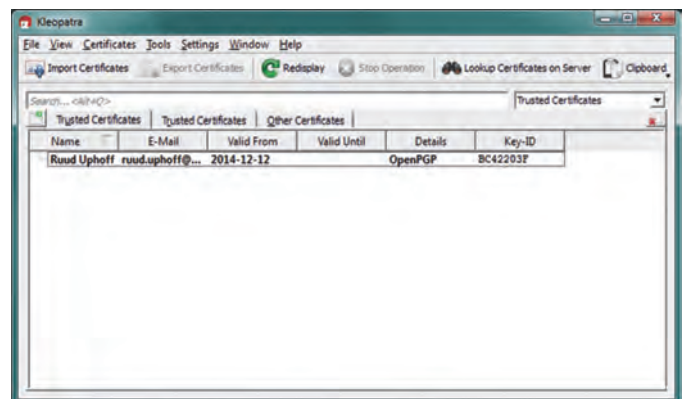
Kleopatra

File View Certificates Tools Settings Window Help

Import Certificates Export Certificates Redisplay Stop Operation Lookup Certificates on Server Clipboard

Search... <Alt+Q>

Trusted Certificates

Trusted Certificates | Trusted Certificates | Other Certificates

| Name | E-Mail | Valid From | Valid Until | Details | Key-ID |
|---|---|---|---|---|---|
| Ruud Uphoff | ruud.uphoff@... | 2014-12-12 | | OpenPGP | BC42203F |